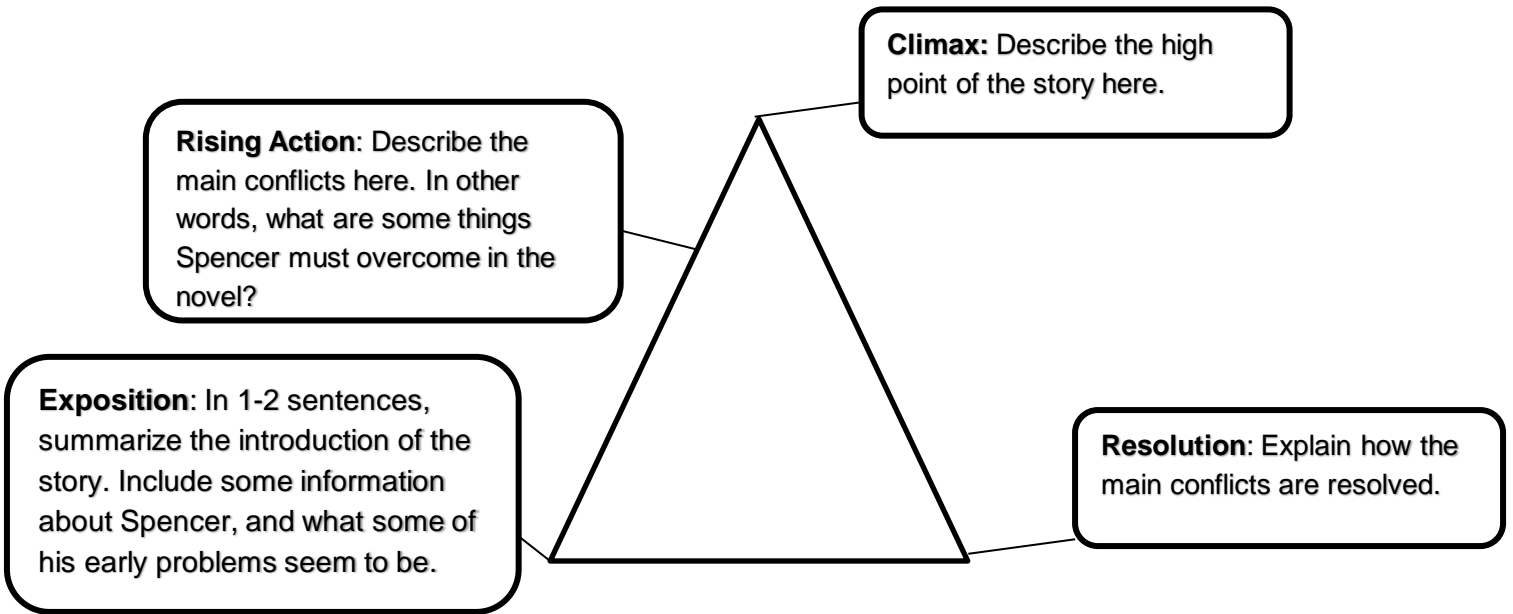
Climax: Describe the high point of the story here.

Rising Action: Describe the main conflicts here. In other words, what are some things Spencer must overcome in the novel?

Exposition: In 1-2 sentences, summarize the introduction of the story. Include some information about Spencer, and what some of his early problems seem to be.

Resolution: Explain how the main conflicts are resolved.